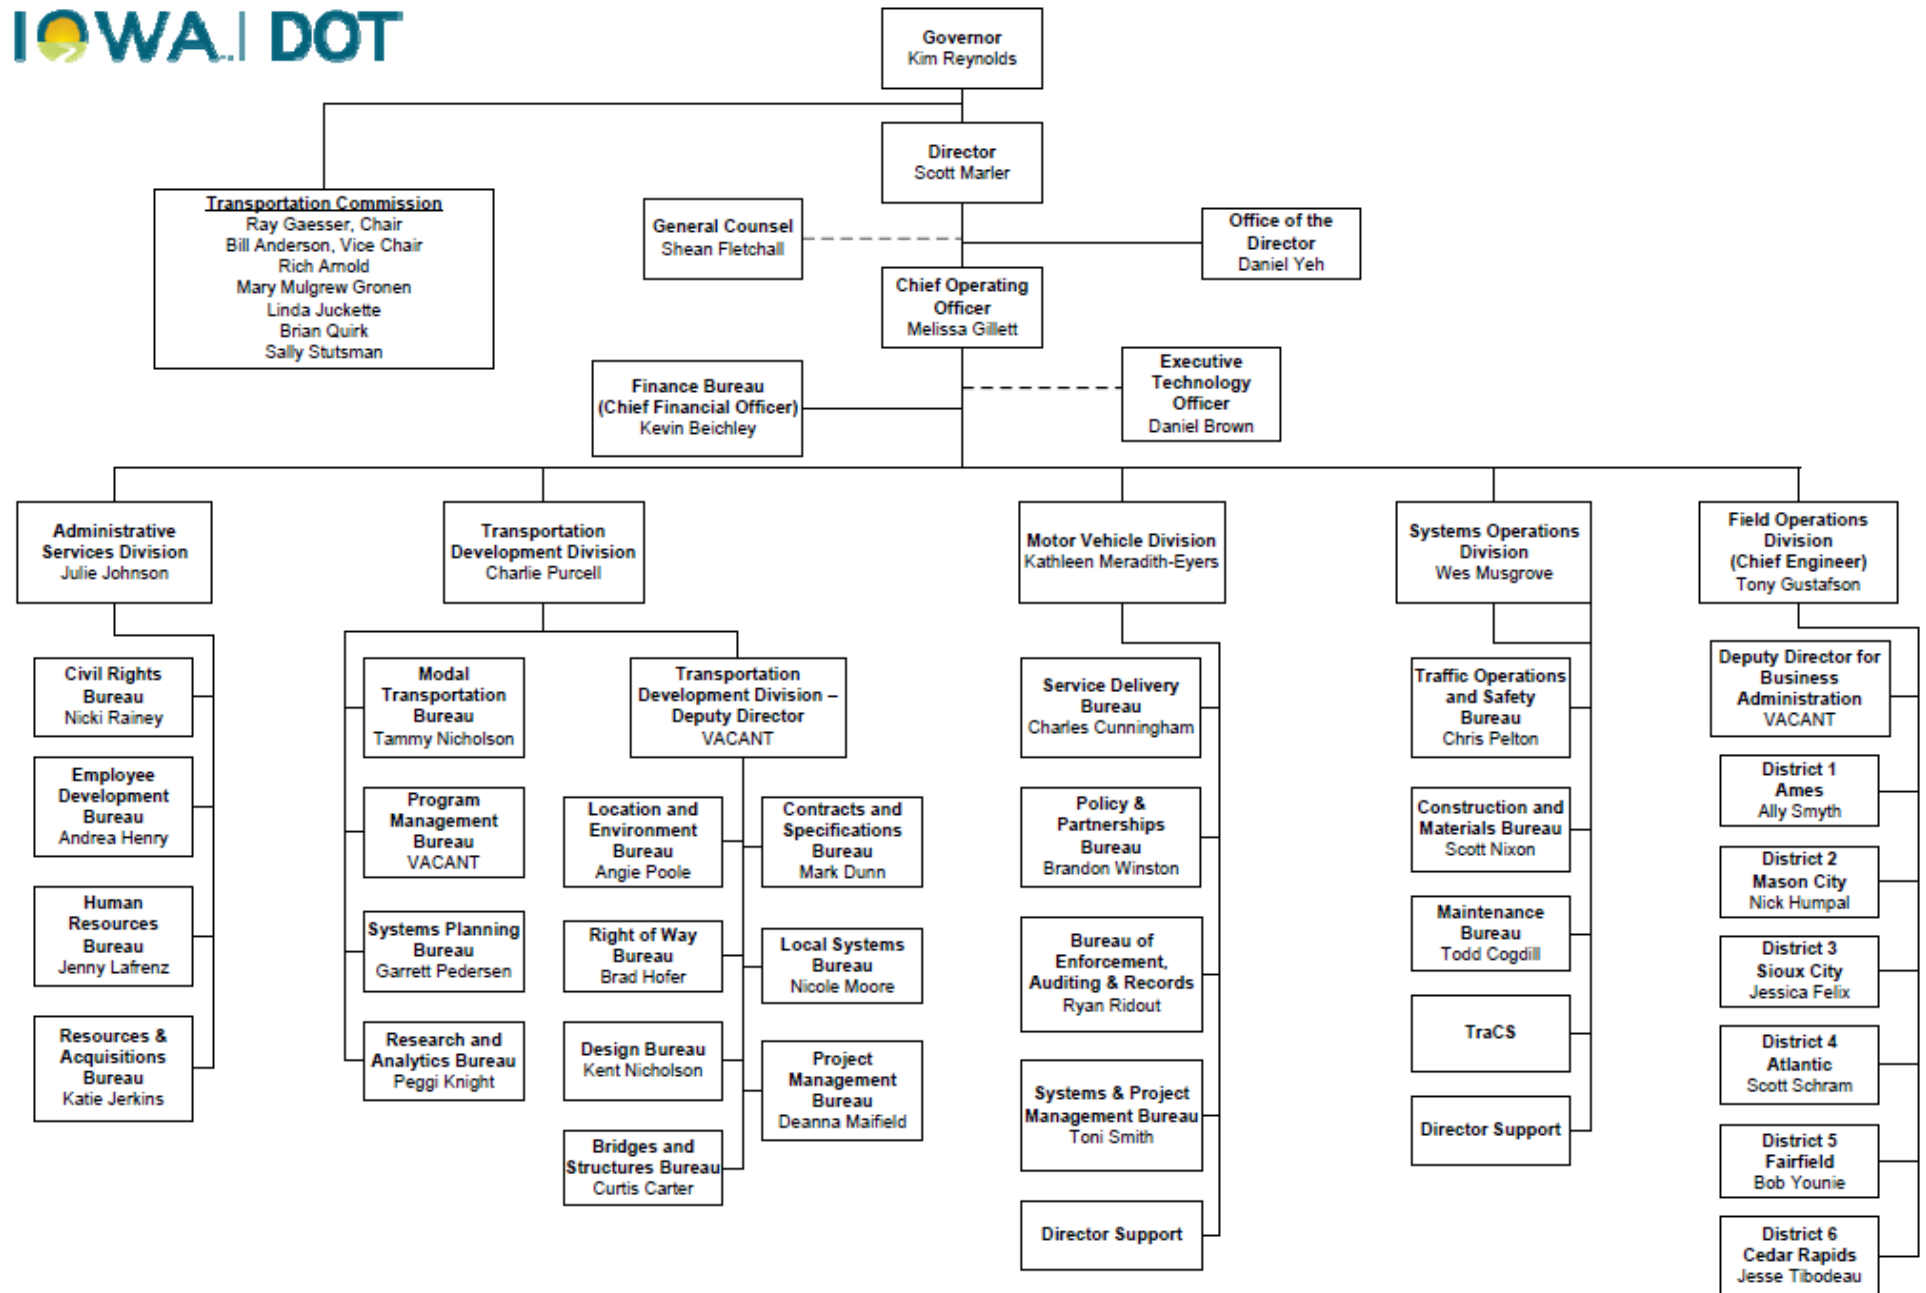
IOWA | DOT

Governor
Kim Reynolds

Director
Scott Marler

Transportation Commission
Ray Gaesser, Chair
Bill Anderson, Vice Chair
Rich Arnold
Mary Mulgrew Gronen
Linda Juckette
Brian Quirk
Sally Stutsman

General Counsel
Shean Fletchall

Office of the Director
Daniel Yeh

Chief Operating Officer
Melissa Gillett

Finance Bureau
(Chief Financial Officer)
Kevin Beichley

Executive Technology Officer
Daniel Brown

Administrative Services Division
Julie Johnson

Civil Rights Bureau
Nicki Rainey

Employee Development Bureau
Andrea Henry

Human Resources Bureau
Jenny Lafrenz

Resources & Acquisitions Bureau
Katie Jerkins

Transportation Development Division
Charlie Purcell

Modal Transportation Bureau
Tammy Nicholson

Program Management Bureau
VACANT

Systems Planning Bureau
Garrett Pedersen

Research and Analytics Bureau
Peggi Knight

Transportation Development Division – Deputy Director
VACANT

Location and Environment Bureau
Angie Poole

Right of Way Bureau
Brad Hofer

Design Bureau
Kent Nicholson

Bridges and Structures Bureau
Curtis Carter

Contracts and Specifications Bureau
Mark Dunn

Local Systems Bureau
Nicole Moore

Project Management Bureau
Deanna Maifield

Motor Vehicle Division
Kathleen Meradith-Eyers

Service Delivery Bureau
Charles Cunningham

Policy & Partnerships Bureau
Brandon Winston

Bureau of Enforcement, Auditing & Records
Ryan Ridout

Systems & Project Management Bureau
Toni Smith

Director Support

Systems Operations Division
Wes Musgrove

Traffic Operations and Safety Bureau
Chris Pelton

Construction and Materials Bureau
Scott Nixon

Maintenance Bureau
Todd Cogdill

TraCS

Director Support

Field Operations Division
(Chief Engineer)
Tony Gustafson

Deputy Director for Business Administration
VACANT

District 1
Ames
Ally Smyth

District 2
Mason City
Nick Humpal

District 3
Sioux City
Jessica Felix

District 4
Atlantic
Scott Schram

District 5
Fairfield
Bob Younie

District 6
Cedar Rapids
Jesse Tibodeau